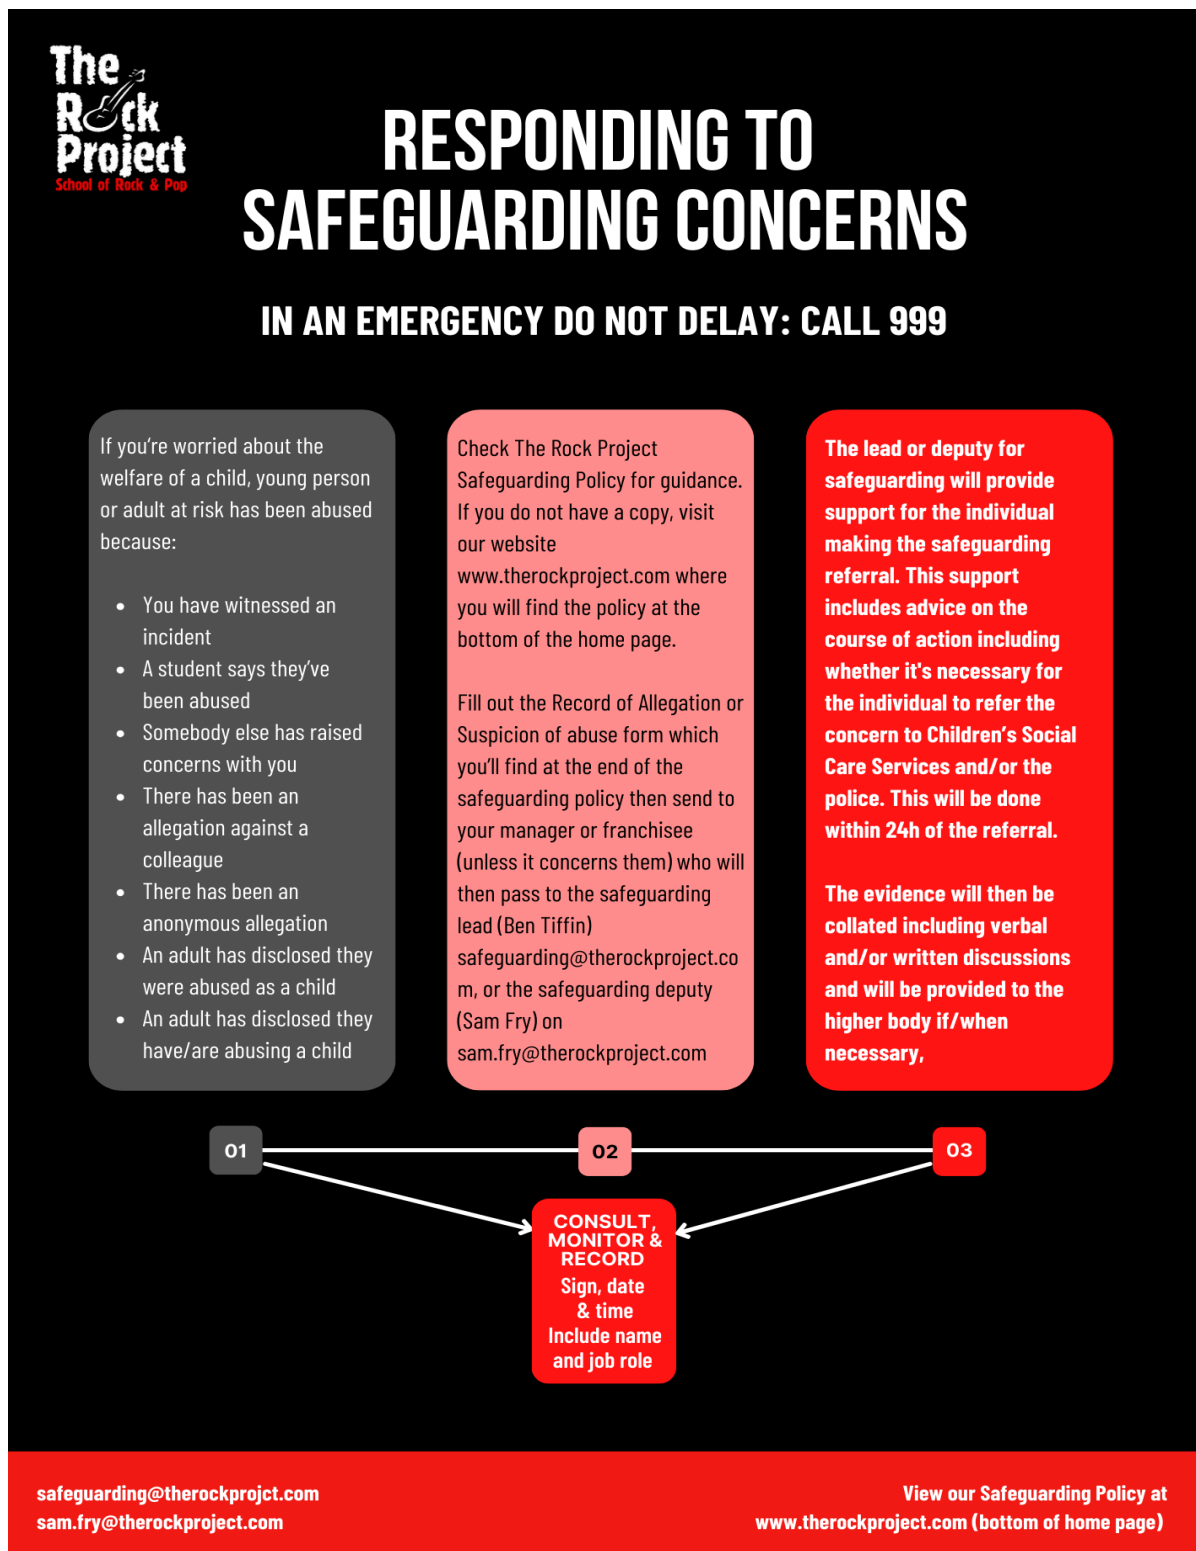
The Rock Project
School of Rock & Pop

RESPONDING TO SAFEGUARDING CONCERNS

IN AN EMERGENCY DO NOT DELAY: CALL 999

If you're worried about the welfare of a child, young person or adult at risk has been abused because:

- You have witnessed an incident
- A student says they've been abused
- Somebody else has raised concerns with you
- There has been an allegation against a colleague
- There has been an anonymous allegation
- An adult has disclosed they were abused as a child
- An adult has disclosed they have/are abusing a child

Check The Rock Project Safeguarding Policy for guidance. If you do not have a copy, visit our website www.therockproject.com where you will find the policy at the bottom of the home page.

Fill out the Record of Allegation or Suspicion of abuse form which you'll find at the end of the safeguarding policy then send to your manager or franchisee (unless it concerns them) who will then pass to the safeguarding lead (Ben Tiffin) safeguarding@therockproject.com, or the safeguarding deputy (Sam Fry) on sam.fry@therockproject.com

The lead or deputy for safeguarding will provide support for the individual making the safeguarding referral. This support includes advice on the course of action including whether it's necessary for the individual to refer the concern to Children's Social Care Services and/or the police. This will be done within 24h of the referral.

The evidence will then be collated including verbal and/or written discussions and will be provided to the higher body if/when necessary,

01

02

03

CONSULT, MONITOR & RECORD
Sign, date & time
Include name and job role

safeguarding@therockprojct.com
sam.fry@therockproject.com

View our Safeguarding Policy at www.therockproject.com (bottom of home page)